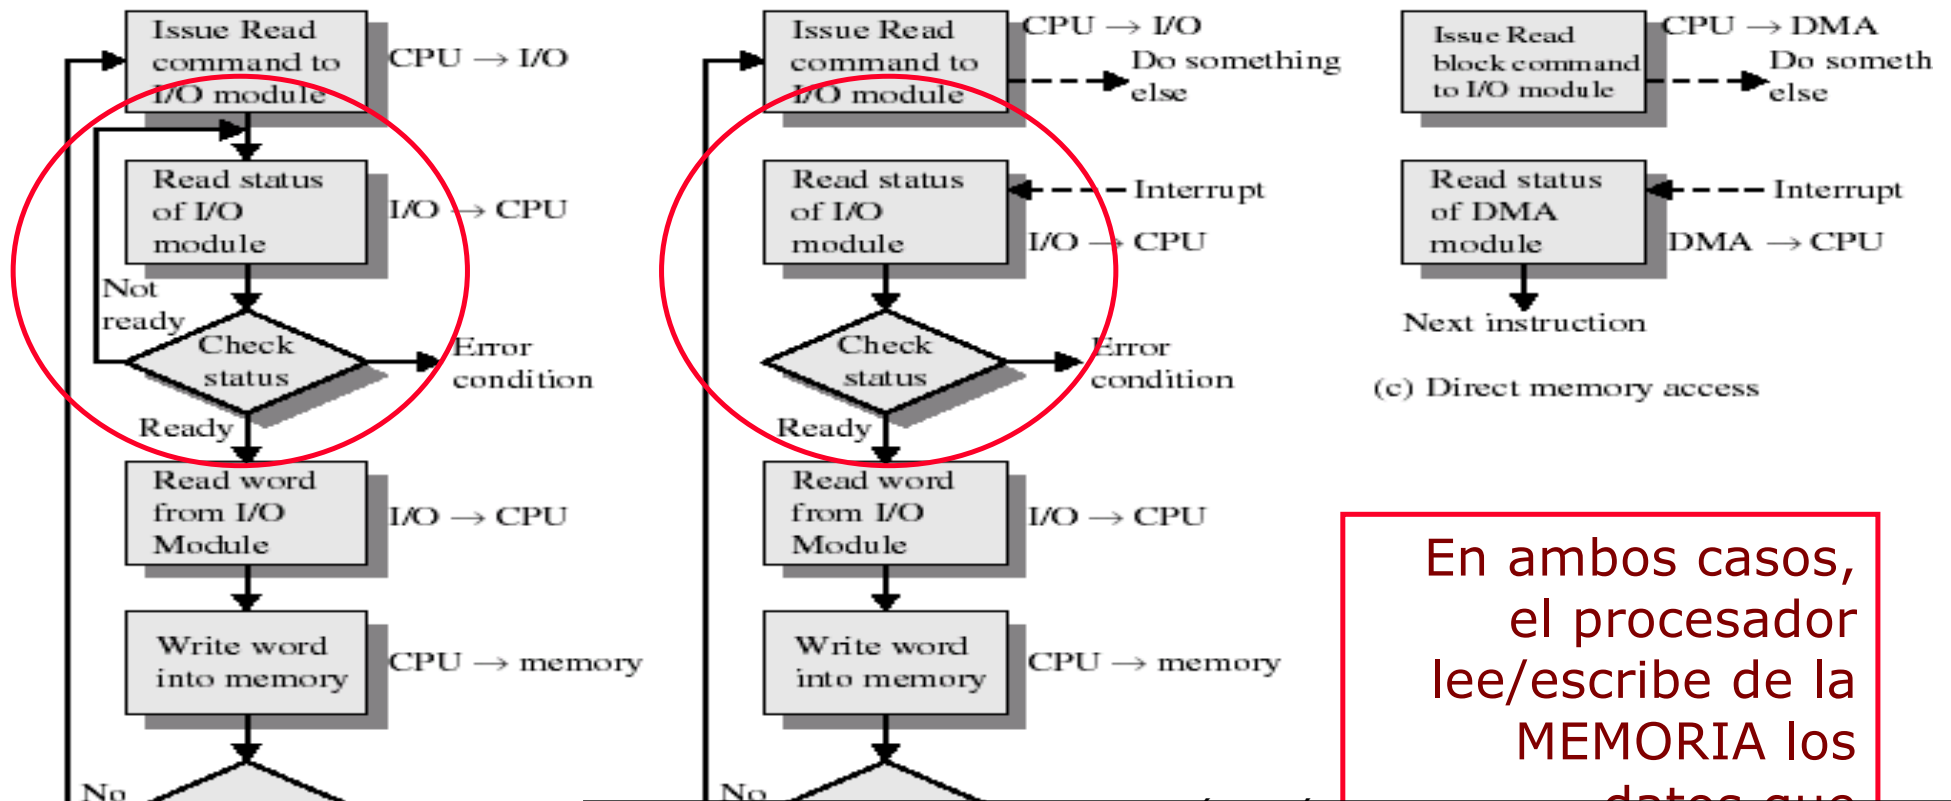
Issue Read command to I/O module

CPU → I/O

Read status of I/O module

I/O → CPU

Not ready

Check status

Error condition

Ready

Read word from I/O Module

I/O → CPU

Write word into memory

CPU → memory

No

Issue Read command to I/O module

CPU → I/O

Do something else

Read status of I/O module

Interrupt

I/O → CPU

Check status

Error condition

Ready

Read word from I/O Module

I/O → CPU

Write word into memory

CPU → memory

No

Issue Read block command to I/O module

CPU → DMA

Do someth else

Read status of DMA module

Interrupt

DMA → CPU

Next instruction

(c) Direct memory access

En ambos casos, el procesador lee/escribe de la MEMORIA los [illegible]